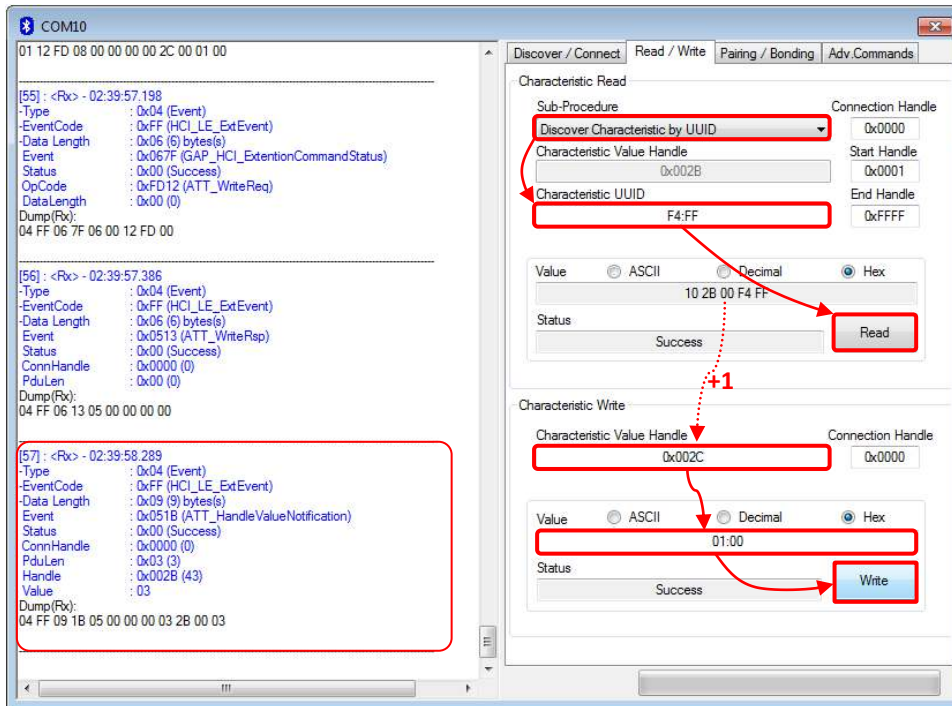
COM10

01 12 FD 08 00 00 00 00 2C 00 01 00

[55] : <Rx> - 02:39:57.198
-Type : 0x04 (Event)
-EventCode : 0xFF (HCI_LE_ExtEvent)
-Data Length : 0x06 (6) bytes(s)
Event : 0x067F (GAP_HCI_ExtentionCommandStatus)
Status : 0x00 (Success)
OpCode : 0xFD12 (ATT_WriteReq)
DataLength : 0x00 (0)
Dump(Rx):
04 FF 06 7F 06 00 12 FD 00

[56] : <Rx> - 02:39:57.386
-Type : 0x04 (Event)
-EventCode : 0xFF (HCI_LE_ExtEvent)
-Data Length : 0x06 (6) bytes(s)
Event : 0x0513 (ATT_WriteRsp)
Status : 0x00 (Success)
ConnHandle : 0x0000 (0)
PduLen : 0x00 (0)
Dump(Rx):
04 FF 06 13 05 00 00 00 00

[57] : <Rx> - 02:39:58.289
-Type : 0x04 (Event)
-EventCode : 0xFF (HCI_LE_ExtEvent)
-Data Length : 0x09 (9) bytes(s)
Event : 0x051B (ATT_HandleValueNotification)
Status : 0x00 (Success)
ConnHandle : 0x0000 (0)
PduLen : 0x03 (3)
Handle : 0x002B (43)
Value : 03
Dump(Rx):
04 FF 09 1B 05 00 00 00 03 2B 00 03

III

Discover / Connect | Read / Write | Pairing / Bonding | Adv.Commands

Characteristic Read
Sub-Procedure
Discover Characteristic by UUID
Connection Handle
0x0000
Characteristic Value Handle
0x002B
Start Handle
0x0001
Characteristic UUID
F4:FF
End Handle
0xFFFF
Value ASCII Decimal Hex
10 2B 00 F4 FF
Status
Success
Read

+1

Characteristic Write
Characteristic Value Handle
0x002C
Connection Handle
0x0000
Value ASCII Decimal Hex
01:00
Status
Success
Write